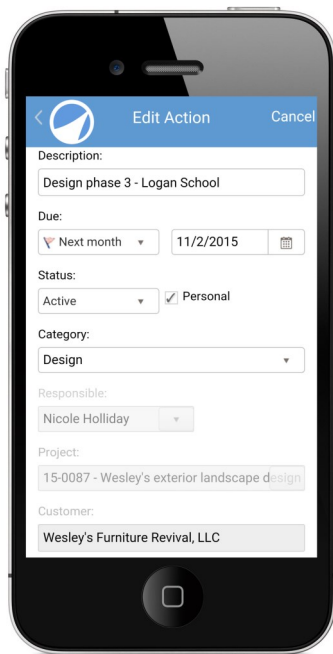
Edit Action
Cancel

Description:
Design phase 3 - Logan School

Due:
Next month
11/2/2015

Status:
Active
Personal

Category:
Design

Responsible:
Nicole Holliday

Project:
15-0087 - Wesley's exterior landscape design

Customer:
Wesley's Furniture Revival, LLC